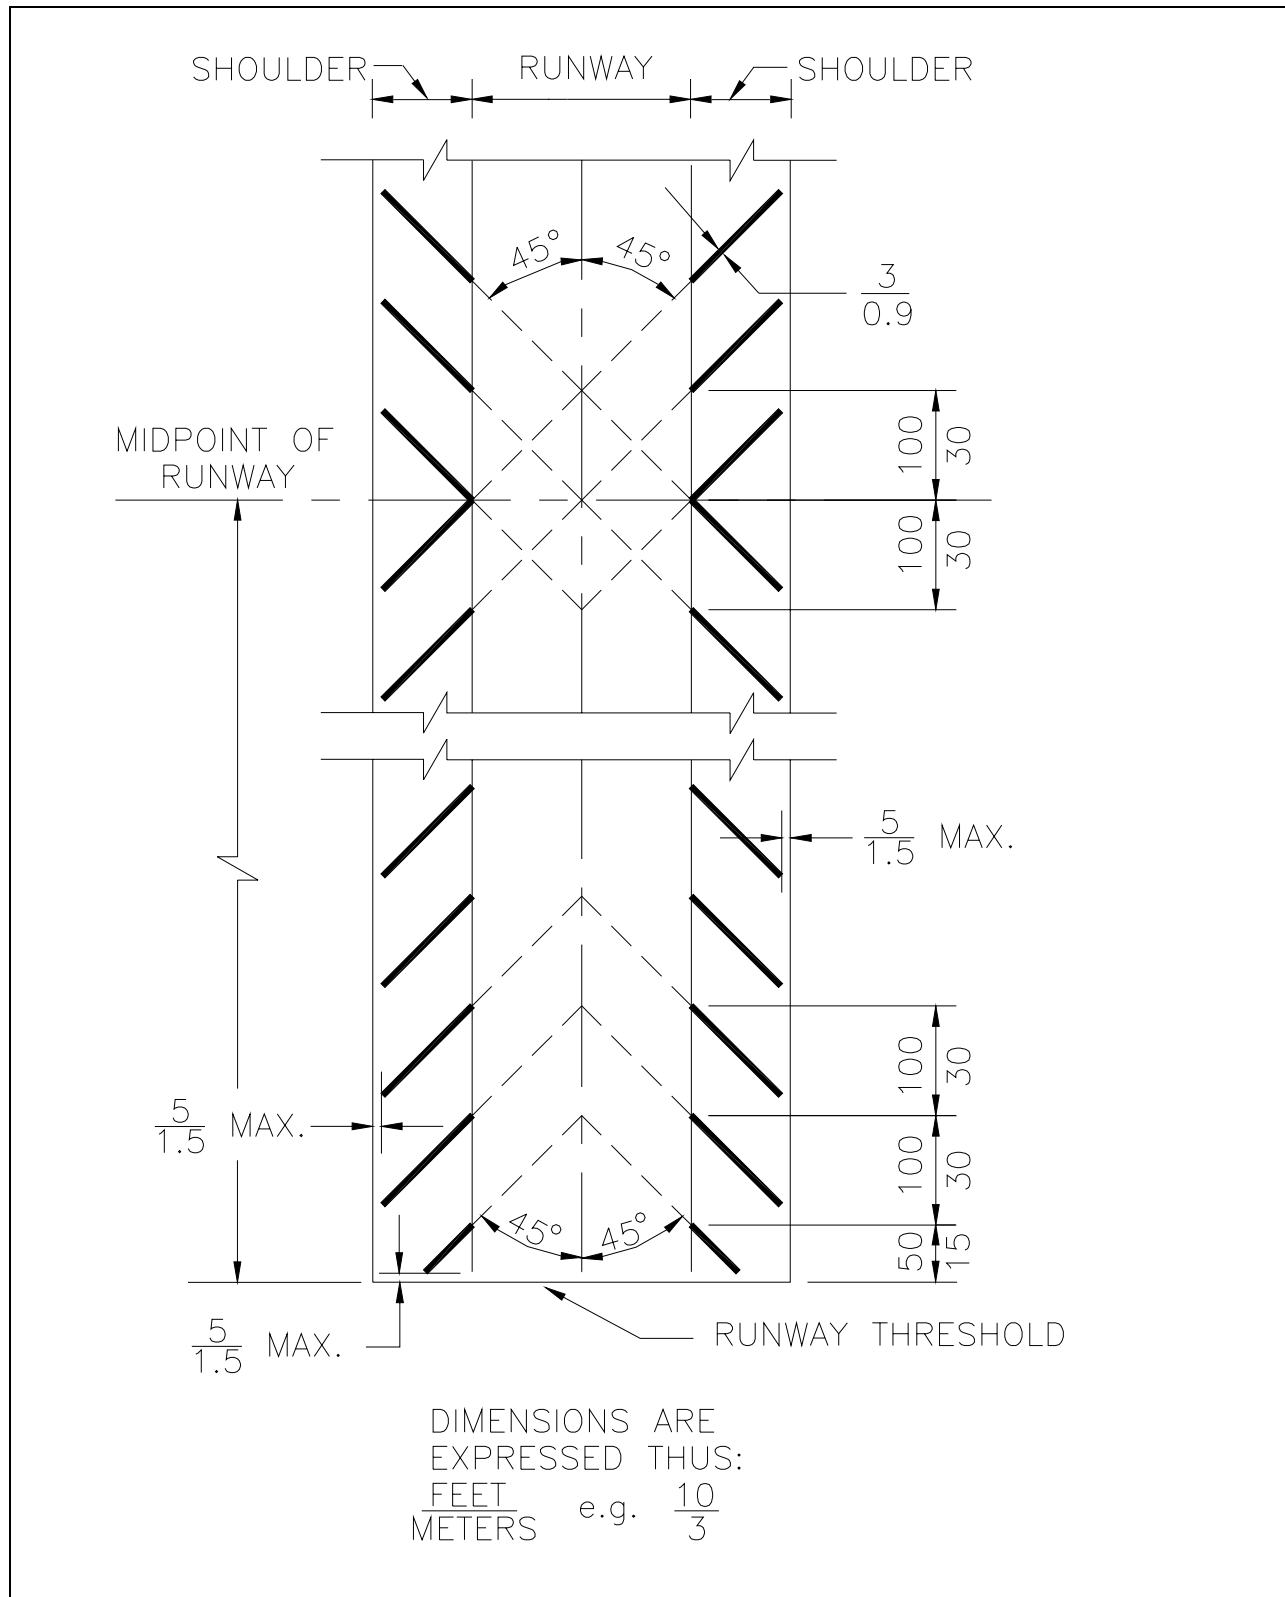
SHOULDER RUNWAY SHOULDER

45° 45°

$\frac{3}{0.9}$

MIDPOINT OF RUNWAY

100 30

100 30

$\frac{5}{1.5}$ MAX.

100 30

$\frac{5}{1.5}$ MAX.

100 30

45° 45°

50 15

$\frac{5}{1.5}$ MAX.

RUNWAY THRESHOLD

DIMENSIONS ARE EXPRESSED THUS: $\frac{FEET}{METERS}$ e.g. $\frac{10}{3}$